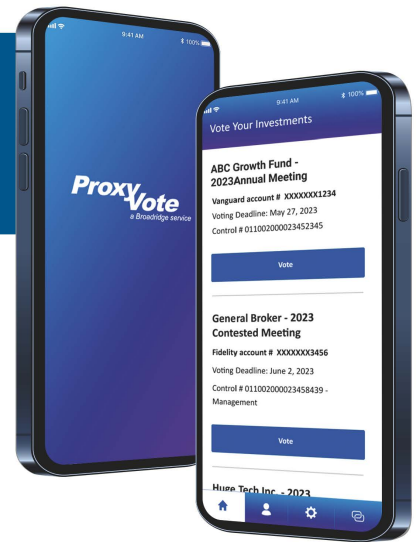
9:41 AM
100%

ProxyVote
a Broadridge service

9:41 AM
100%

Vote Your Investments

ABC Growth Fund - 2023Annual Meeting
Vanguard account # XXXXXXX1234
Voting Deadline: May 27, 2023
Control # 011002000023452345

Vote

General Broker - 2023 Contested Meeting
Fidelity account # XXXXXXX3456
Voting Deadline: June 2, 2023
Control # 011002000023458439 - Management

Vote

Huge Tech Inc. - 2023